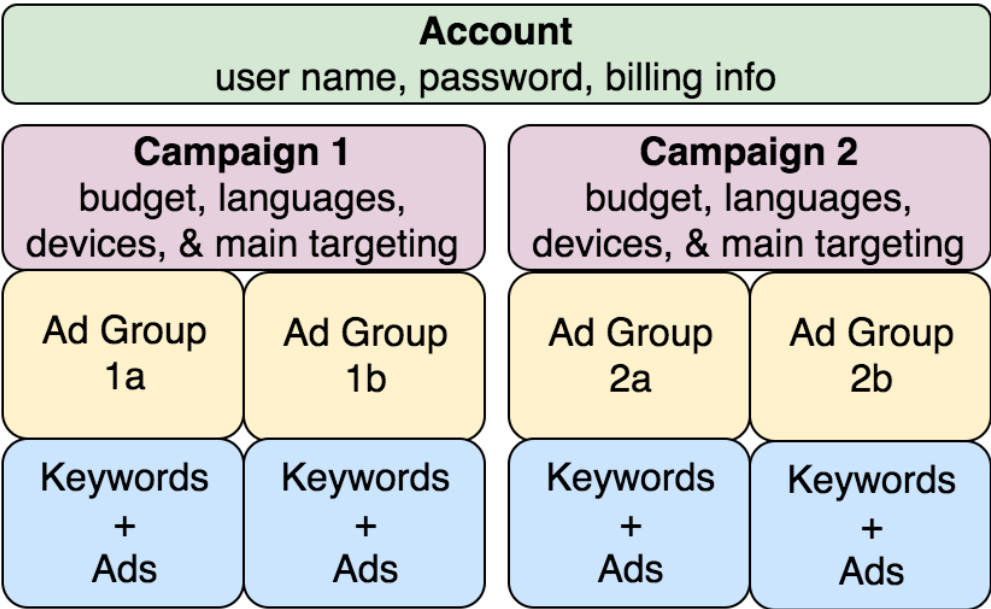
Account
user name, password, billing info

Campaign 1
budget, languages, devices, & main targeting

Campaign 2
budget, languages, devices, & main targeting

Ad Group 1a

Ad Group 1b

Ad Group 2a

Ad Group 2b

Keywords + Ads

Keywords + Ads

Keywords + Ads

Keywords + Ads